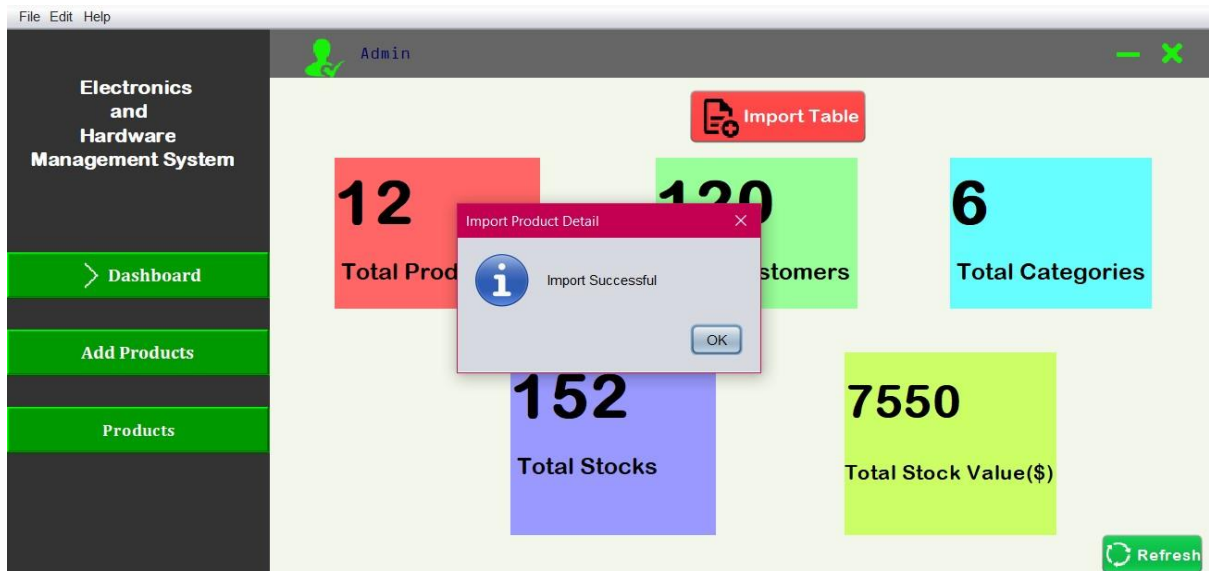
File Edit Help

Admin

Electronics and Hardware Management System

Dashboard

Add Products

Products

Import Table

12

Total Prod

120

stomers

6

Total Categories

Import Product Detail

Import Successful

OK

152

Total Stocks

7550

Total Stock Value($)

Refresh